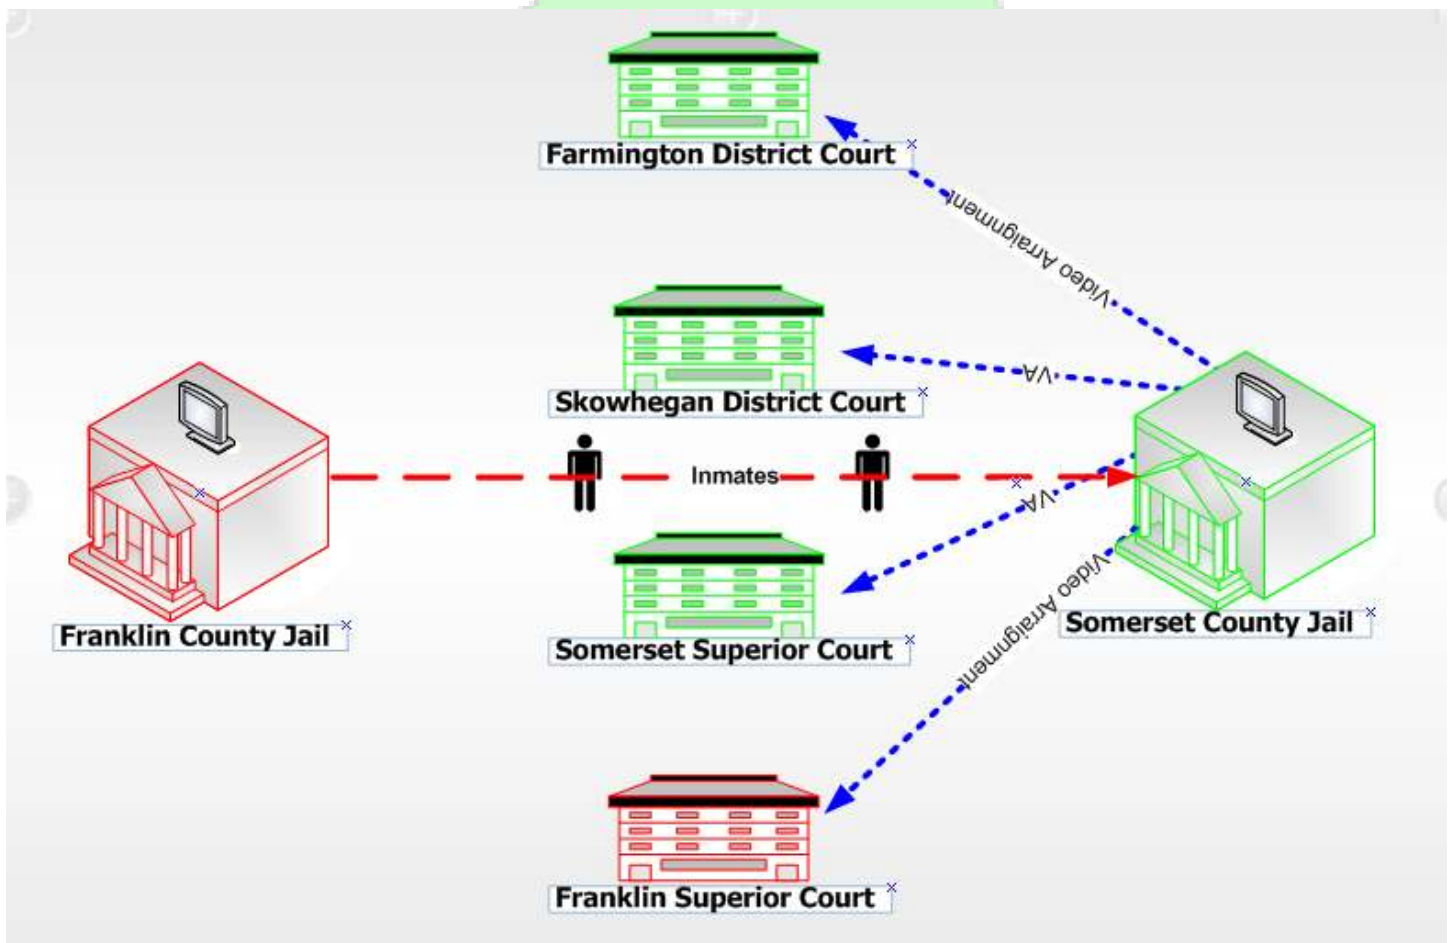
Farmington District Court

Video Arraignment

Skowhegan District Court

VA

Franklin County Jail

Inmates

VA

Somerset Superior Court

Video Arraignment

Somerset County Jail

Franklin Superior Court